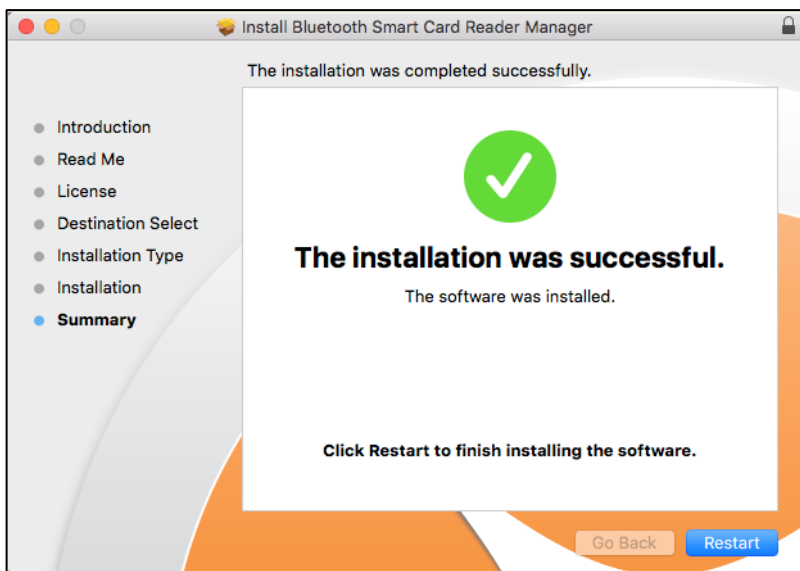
Install Bluetooth Smart Card Reader Manager

The installation was completed successfully.

Introduction
Read Me
License
Destination Select
Installation Type
Installation
Summary

The installation was successful.

The software was installed.

Click Restart to finish installing the software.

Go Back
Restart